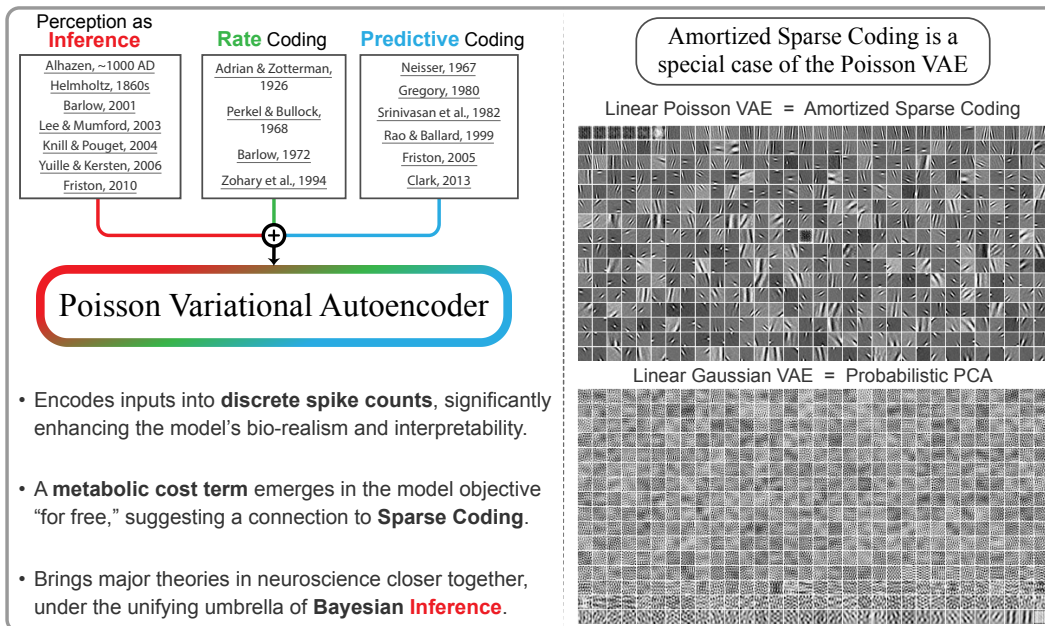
Perception as Inference

Alhazen, ~1000 AD
Helmholtz, 1860s
Barlow, 2001
Lee & Mumford, 2003
Knill & Pouget, 2004
Yuille & Kersten, 2006
Friston, 2010

Rate Coding

Adrian & Zotterman, 1926
Perkel & Bullock, 1968
Barlow, 1972
Zohary et al., 1994

Predictive Coding

Neisser, 1967
Gregory, 1980
Srinivasan et al., 1982
Rao & Ballard, 1999
Friston, 2005
Clark, 2013

Poisson Variational Autoencoder

• Encodes inputs into **discrete spike counts**, significantly enhancing the model's bio-realism and interpretability.

• A **metabolic cost term** emerges in the model objective "for free," suggesting a connection to **Sparse Coding**.

• Brings major theories in neuroscience closer together, under the unifying umbrella of **Bayesian Inference**.

Amortized Sparse Coding is a special case of the Poisson VAE

Linear Poisson VAE = Amortized Sparse Coding

Linear Gaussian VAE = Probabilistic PCA